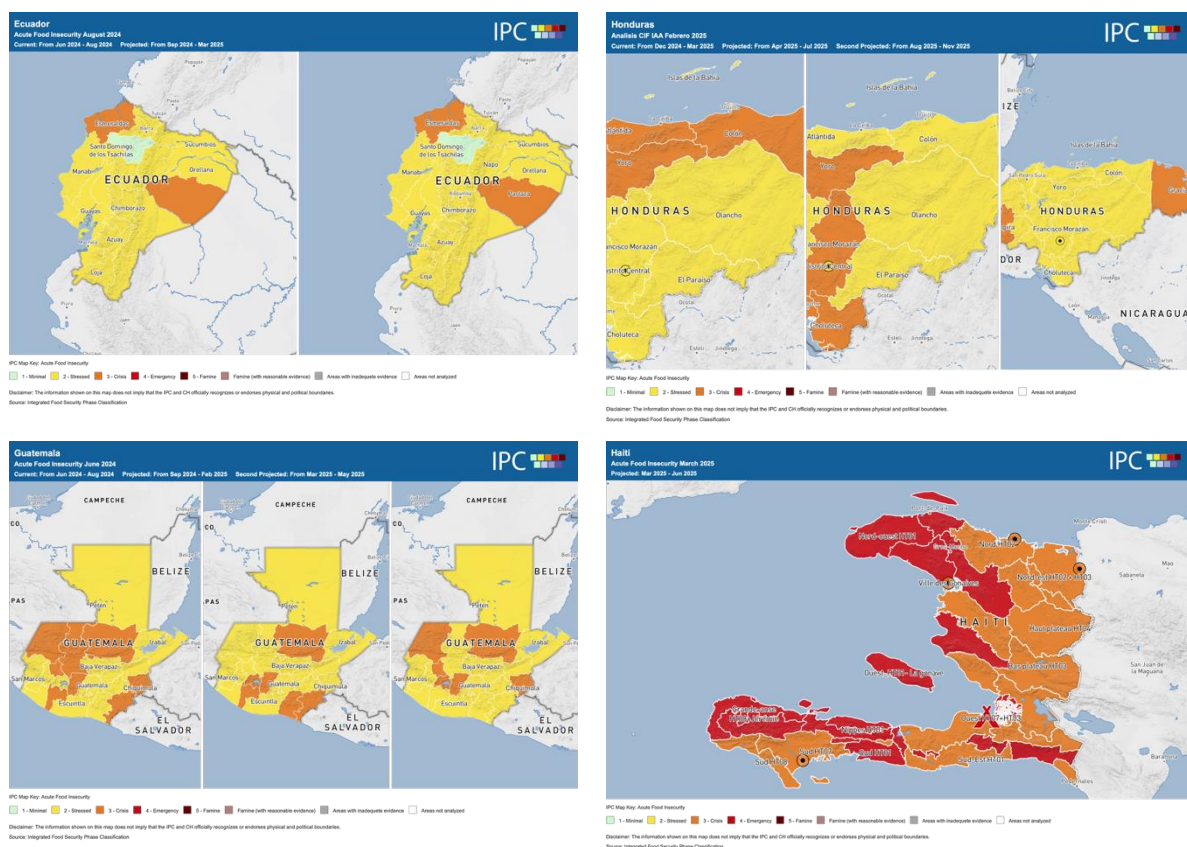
Ecuador
Acute Food Insecurity August 2024
Current: From Jun 2024 - Aug 2024   Projected: From Sep 2024 - Mar 2025

IPC

Esmeraldas
Santo Domingo de los Tsáchilas
Sucumbíos
Manabí
ECUADOR
Orellana
Chimborazo
Guayas
Azuay
Loja

Esmeraldas
Santo Domingo de los Tsáchilas
Sucumbíos
Napo
Manabí
ECUADOR
Orellana
Pastaza
Chimborazo
Guayas
Azuay
Loja

IPC Map Key: Acute Food Insecurity
1 - Minimal   2 - Stressed   3 - Crisis   4 - Emergency   5 - Famine   Famine (with reasonable evidence)   Areas with inadequate evidence   Areas not analyzed

Disclaimer: The information shown on this map does not imply that the IPC and CH officially recognizes or endorses physical and political boundaries.
Source: Integrated Food Security Phase Classification

Honduras
Analisis CIF IAA Febrero 2025
Current: From Dec 2024 - Mar 2025   Projected: From Apr 2025 - Jul 2025   Second Projected: From Aug 2025 - Nov 2025

IPC

Islas de la Bahía
Atlántida
Colón
Yoro
HONDURAS
Olancho
Francisco Morazán
Distrito Central
El Paraíso
Choluteca

Islas de la Bahía
Atlántida
Colón
Yoro
HONDURAS
Olancho
Francisco Morazán
Distrito Central
El Paraíso
Choluteca

IZE
Islas de la Bahía
Yoro
Colón
HONDURAS
Francisco Morazán
Choluteca
DOR
NICARAGUA

IPC Map Key: Acute Food Insecurity
1 - Minimal   2 - Stressed   3 - Crisis   4 - Emergency   5 - Famine   Famine (with reasonable evidence)   Areas with inadequate evidence   Areas not analyzed

Disclaimer: The information shown on this map does not imply that the IPC and CH officially recognizes or endorses physical and political boundaries.
Source: Integrated Food Security Phase Classification

Guatemala
Acute Food Insecurity June 2024
Current: From Jun 2024 - Aug 2024   Projected: From Sep 2024 - Feb 2025   Second Projected: From Mar 2025 - May 2025

IPC

CAMPECHE
BELIZE
PAS
Petén
GUATEMALA
Izabal
Baja Verapaz
San Marcos
Guatemala
Chiquimula
Escuintla
EL SALVADOR

CAMPECHE
BELIZE
Petén
GUATEMALA
Izabal
Baja Verapaz
Guatemala
Chiquimula
Escuintla
EL SALVADOR

CAMPECHE
BELIZE
Petén
GUATEMALA
Izabal
Baja Verapaz
Guatemala
Chiquimula
Escuintla
EL SALVADOR

IPC Map Key: Acute Food Insecurity
1 - Minimal   2 - Stressed   3 - Crisis   4 - Emergency   5 - Famine   Famine (with reasonable evidence)   Areas with inadequate evidence   Areas not analyzed

Disclaimer: The information shown on this map does not imply that the IPC and CH officially recognizes or endorses physical and political boundaries.
Source: Integrated Food Security Phase Classification

Haiti
Acute Food Insecurity March 2025
Projected: Mar 2025 - Jun 2025

IPC

Nord-ouest HT09
Nord HT03
Nord-est HT04 - HT03
Ville des Gonaives
HAITI
Haut plateau HT07
Bas plateau HT13
Ouest HT05 - La Gonave
Ouest HT07 - HT13
Nippes HT10
Sud HT07
Sud HT11
Sud-Est HT11
Grande-anse
Sabaneta
San Juan de la Maguana

IPC Map Key: Acute Food Insecurity
1 - Minimal   2 - Stressed   3 - Crisis   4 - Emergency   5 - Famine   Famine (with reasonable evidence)   Areas with inadequate evidence   Areas not analyzed

Disclaimer: The information shown on this map does not imply that the IPC and CH officially recognizes or endorses physical and political boundaries.
Source: Integrated Food Security Phase Classification